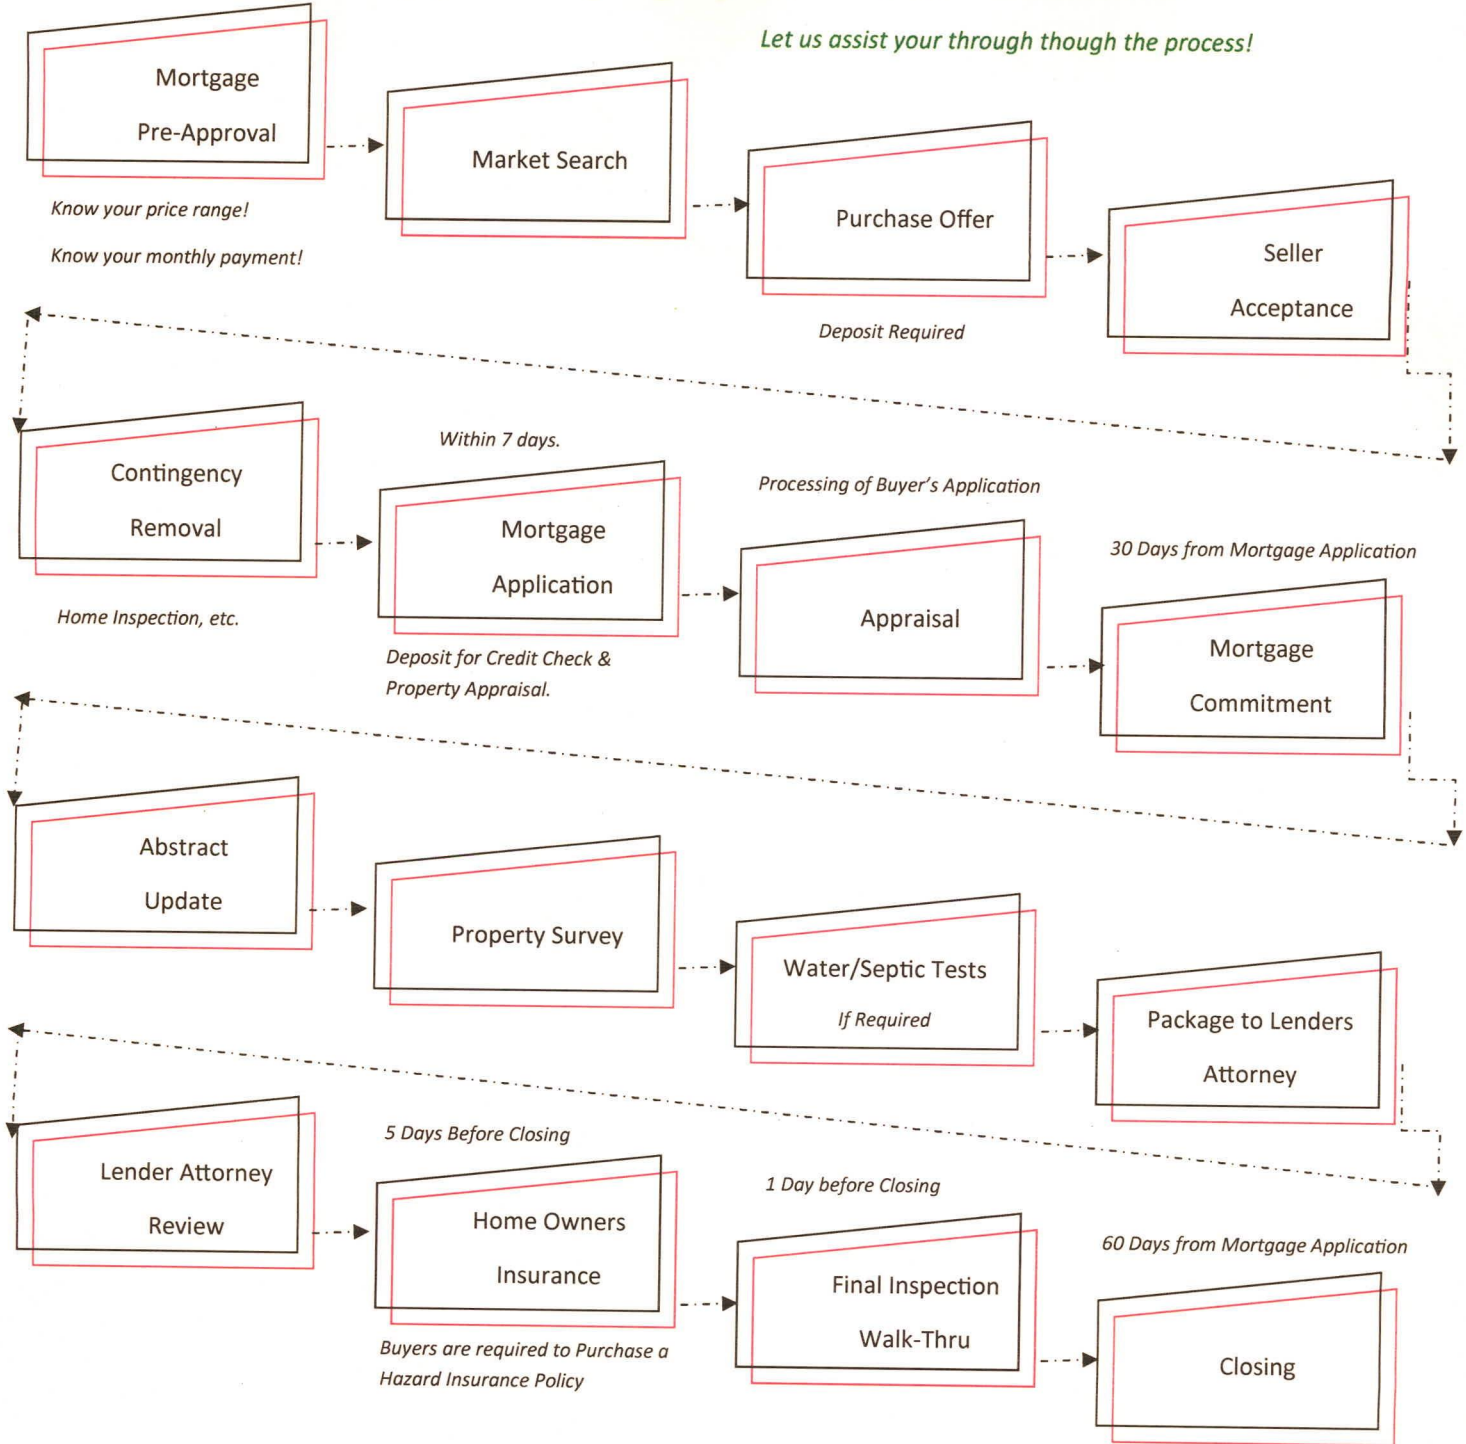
Let us assist your through though the process!

Mortgage Pre-Approval

Know your price range!

Know your monthly payment!

Market Search

Purchase Offer

Deposit Required

Seller Acceptance

Contingency Removal

Home Inspection, etc.

Within 7 days.

Mortgage Application

Deposit for Credit Check & Property Appraisal.

Processing of Buyer's Application

Appraisal

30 Days from Mortgage Application

Mortgage Commitment

Abstract Update

Property Survey

Water/Septic Tests

If Required

Package to Lenders Attorney

Lender Attorney Review

5 Days Before Closing

Home Owners Insurance

Buyers are required to Purchase a Hazard Insurance Policy

1 Day before Closing

Final Inspection Walk-Thru

60 Days from Mortgage Application

Closing